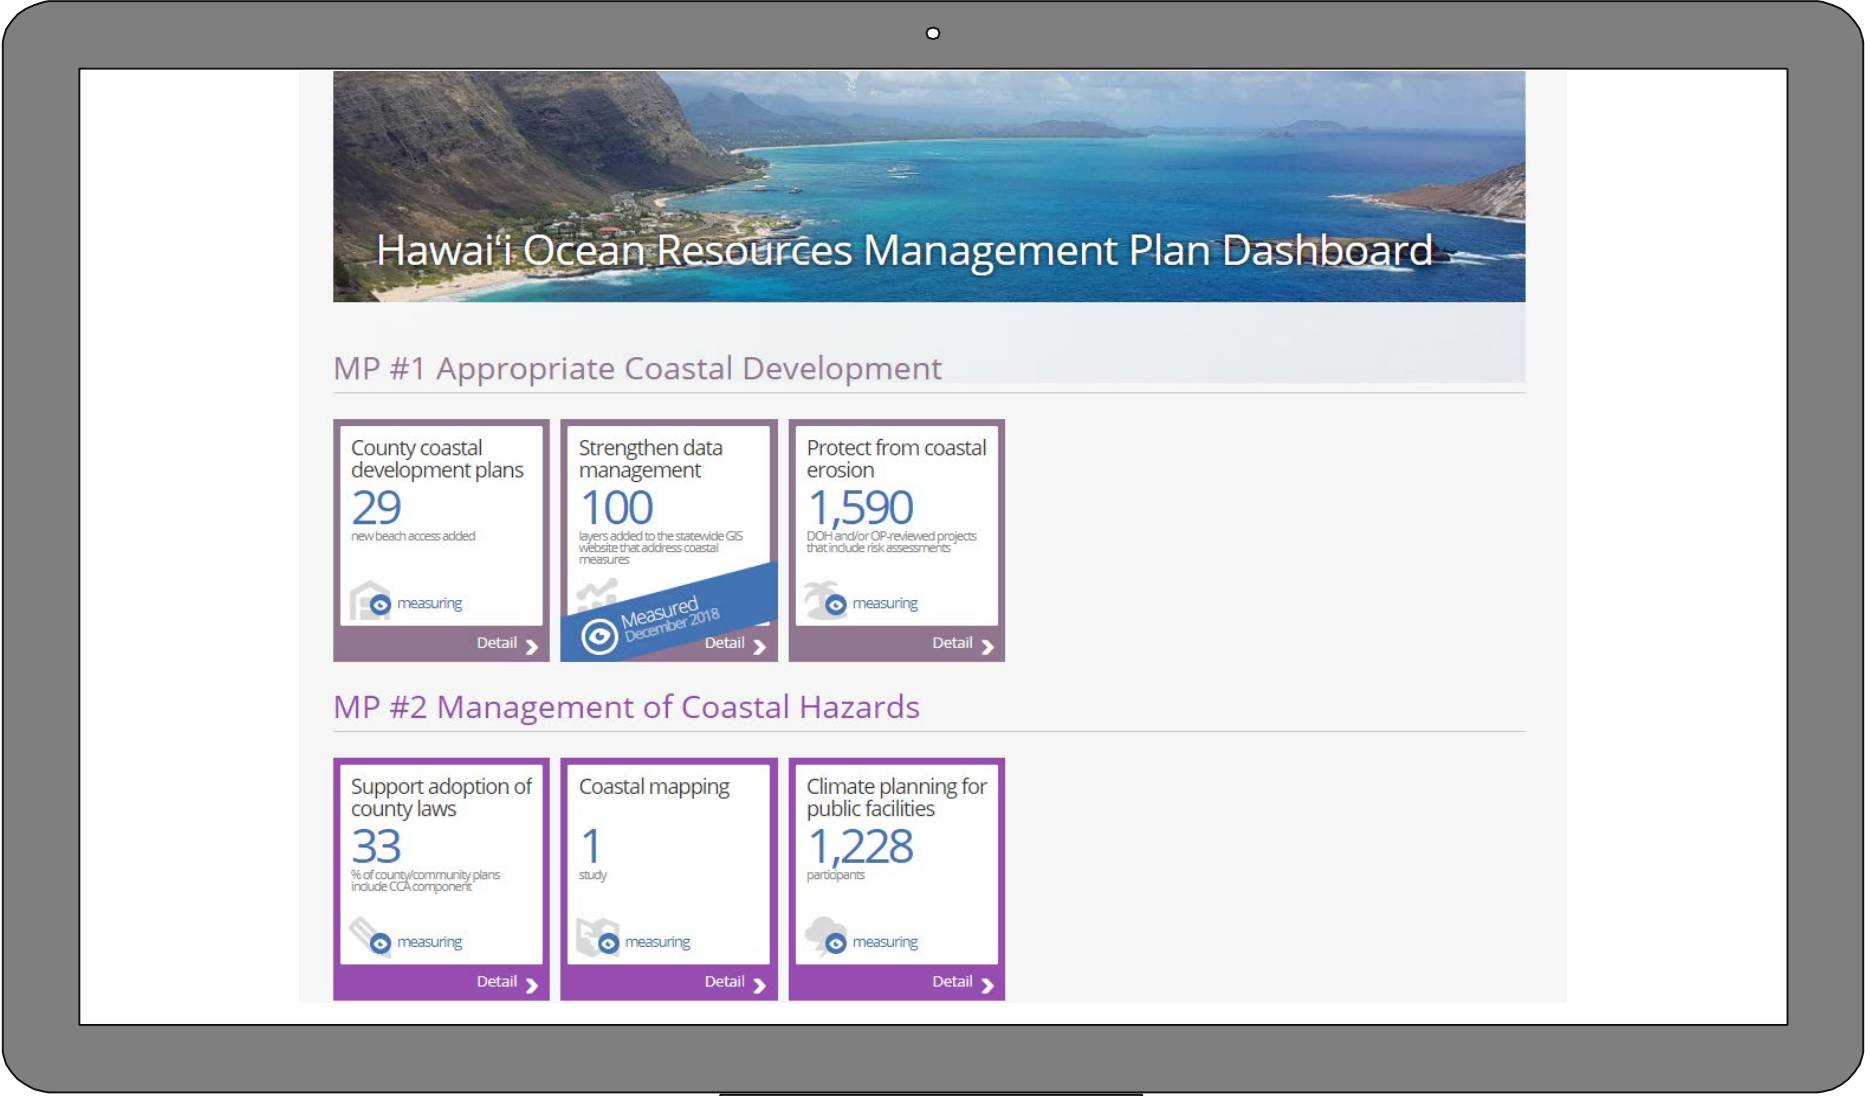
Hawaiʻi Ocean Resources Management Plan Dashboard

MP #1 Appropriate Coastal Development

County coastal development plans
29
new beach access added
measuring
Detail

Strengthen data management
100
layers added to the statewide GIS website that address coastal measures
Measured
December 2018
Detail

Protect from coastal erosion
1,590
DOH and/or OP-reviewed projects that include risk assessments
measuring
Detail

MP #2 Management of Coastal Hazards

Support adoption of county laws
33
% of county/community plans include CCA component
measuring
Detail

Coastal mapping
1
study
measuring
Detail

Climate planning for public facilities
1,228
participants
measuring
Detail